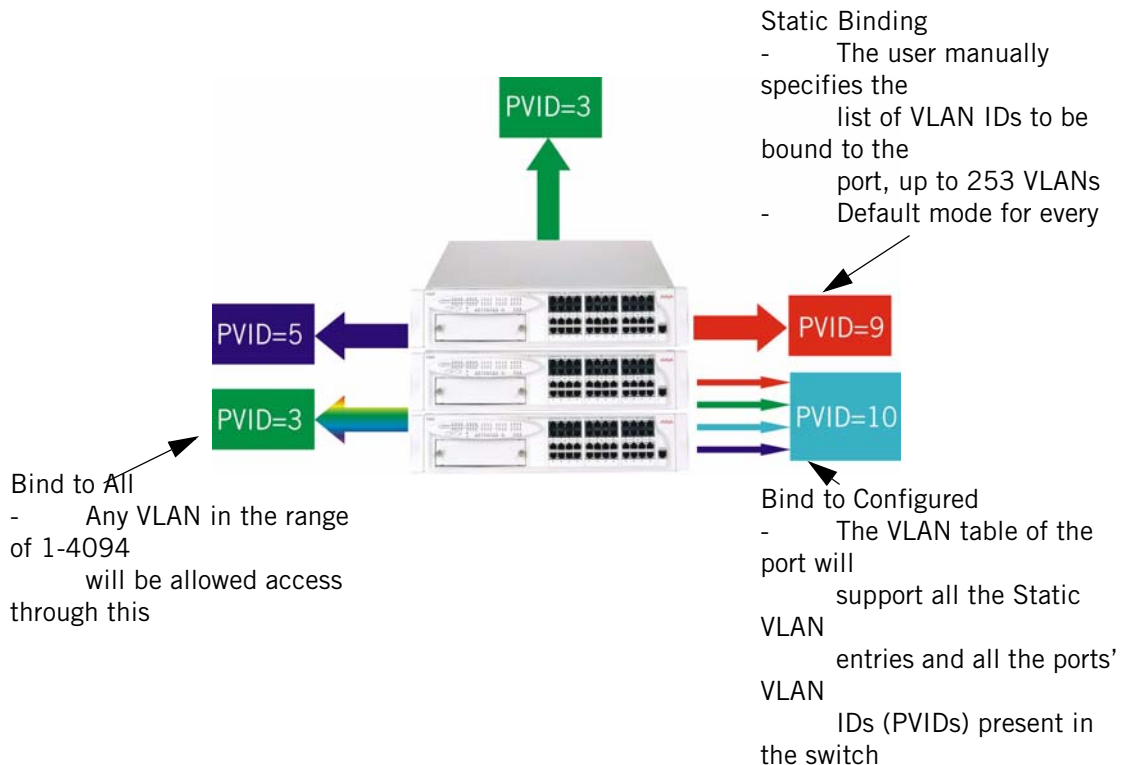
Static Binding
- The user manually specifies the list of VLAN IDs to be bound to the port, up to 253 VLANs
- Default mode for every

PVID=3

PVID=5

PVID=9

PVID=3

PVID=10

Bind to All
- Any VLAN in the range of 1-4094 will be allowed access through this

Bind to Configured
- The VLAN table of the port will support all the Static VLAN entries and all the ports' VLAN IDs (PVIDs) present in the switch